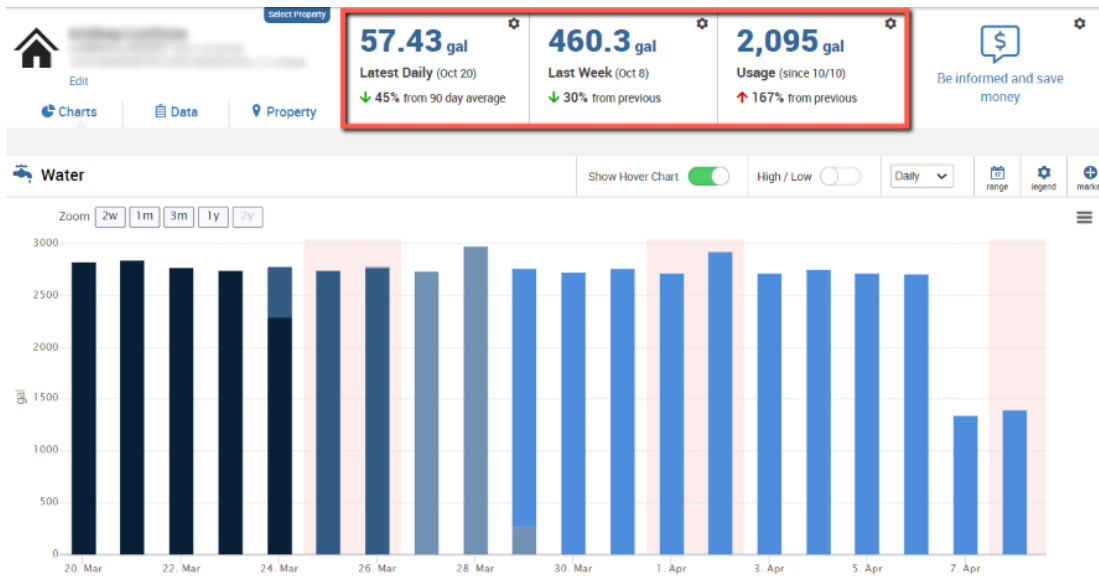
Select Property

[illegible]

Edit

Charts Data Property

57.43 gal
Latest Daily (Oct 20)
↓ 45% from 90 day average

460.3 gal
Last Week (Oct 8)
↓ 30% from previous

2,095 gal
Usage (since 10/10)
↑ 167% from previous

Be informed and save money

Water

Show Hover Chart

High / Low

Daily

range legend marke

Zoom 2w 1m 3m 1y 2y

3000
2500
2000
1500
1000
500
0

gal

20. Mar 22. Mar 24. Mar 26. Mar 28. Mar 30. Mar 1. Apr 3. Apr 5. Apr 7. Apr